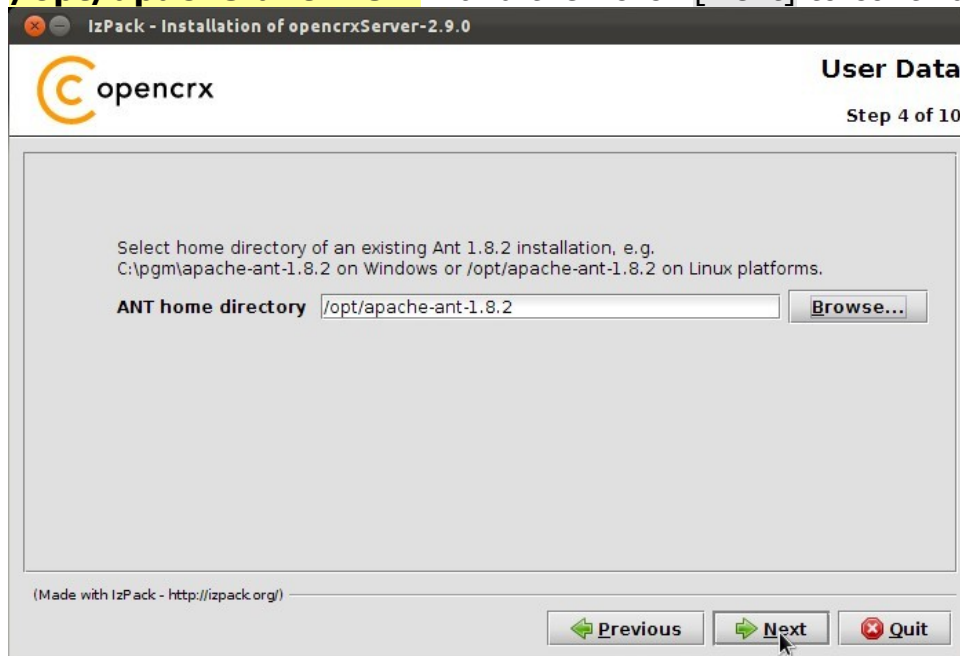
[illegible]

IzPack - Installation of opencrxServer-2.9.0

opencrx

User Data

Step 4 of 10

Select home directory of an existing Ant 1.8.2 installation, e.g. C:\pgm\apache-ant-1.8.2 on Windows or /opt/apache-ant-1.8.2 on Linux platforms.

ANT home directory /opt/apache-ant-1.8.2 Browse...

(Made with IzPack - http://izpack.org/)

Previous Next Quit